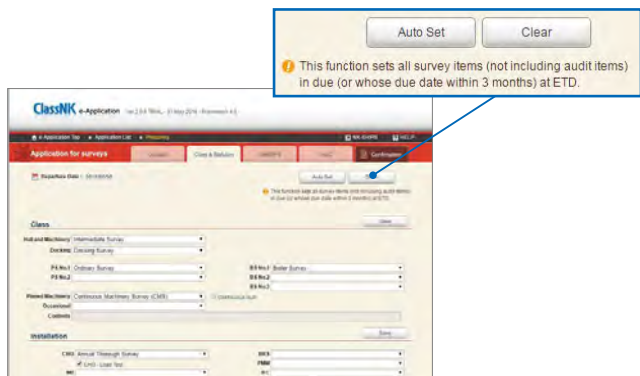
Auto Set

Clear

This function sets all survey items (not including audit items) in due (or whose due date within 3 months) at ETD.

ClassNK e-Application

e-Application Top
Application List

Application for surveys

Confirmation

Departure Date

Auto Set

Class

Hull and Machinery
Intermediate Survey

Docking
Docking Survey

PS No.1
Ordinary Survey

PS No.2

BS No.1
Boiler Survey

BS No.2

BS No.3

Planned Machinery
Continuous Machinery Survey (CMS)

Occasional

Contents

Installation

CMS
Annual Thorough Survey

UHD Load Test

IMO

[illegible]